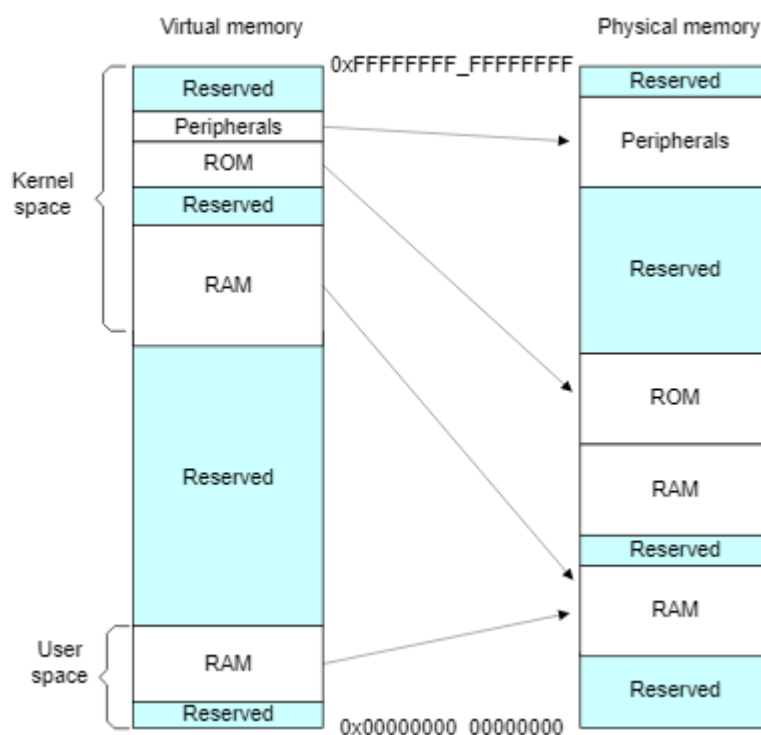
Virtual memory

Physical memory

0xFFFFFFFF_FFFFFFFF

Kernel space

Reserved

Peripherals

ROM

Reserved

RAM

Reserved

User space

RAM

Reserved

0x00000000_00000000

Reserved

Peripherals

Reserved

ROM

RAM

Reserved

RAM

Reserved